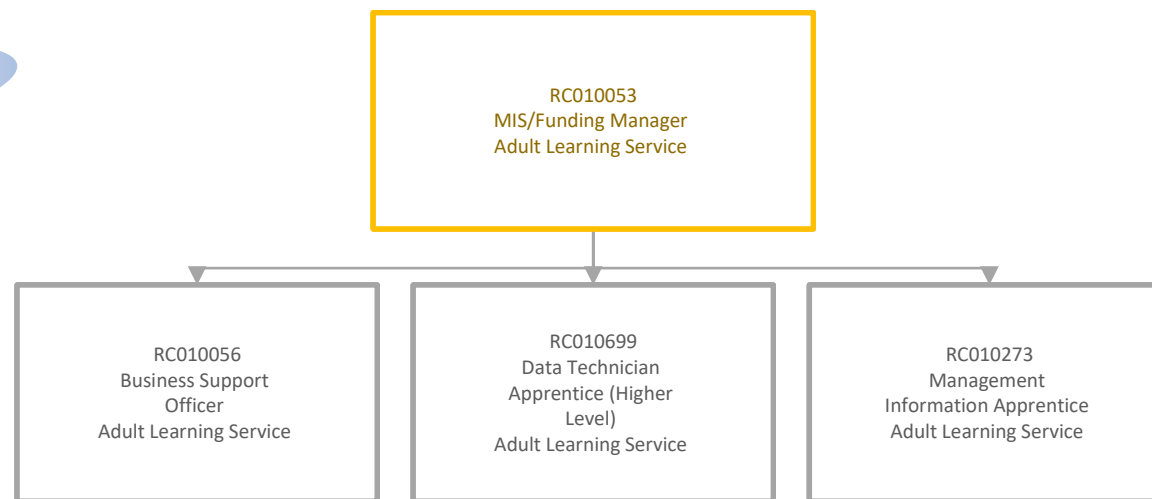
RC010053
MIS/Funding Manager
Adult Learning Service

RC010056
Business Support Officer
Adult Learning Service

RC010699
Data Technician Apprentice (Higher Level)
Adult Learning Service

RC010273
Management Information Apprentice
Adult Learning Service